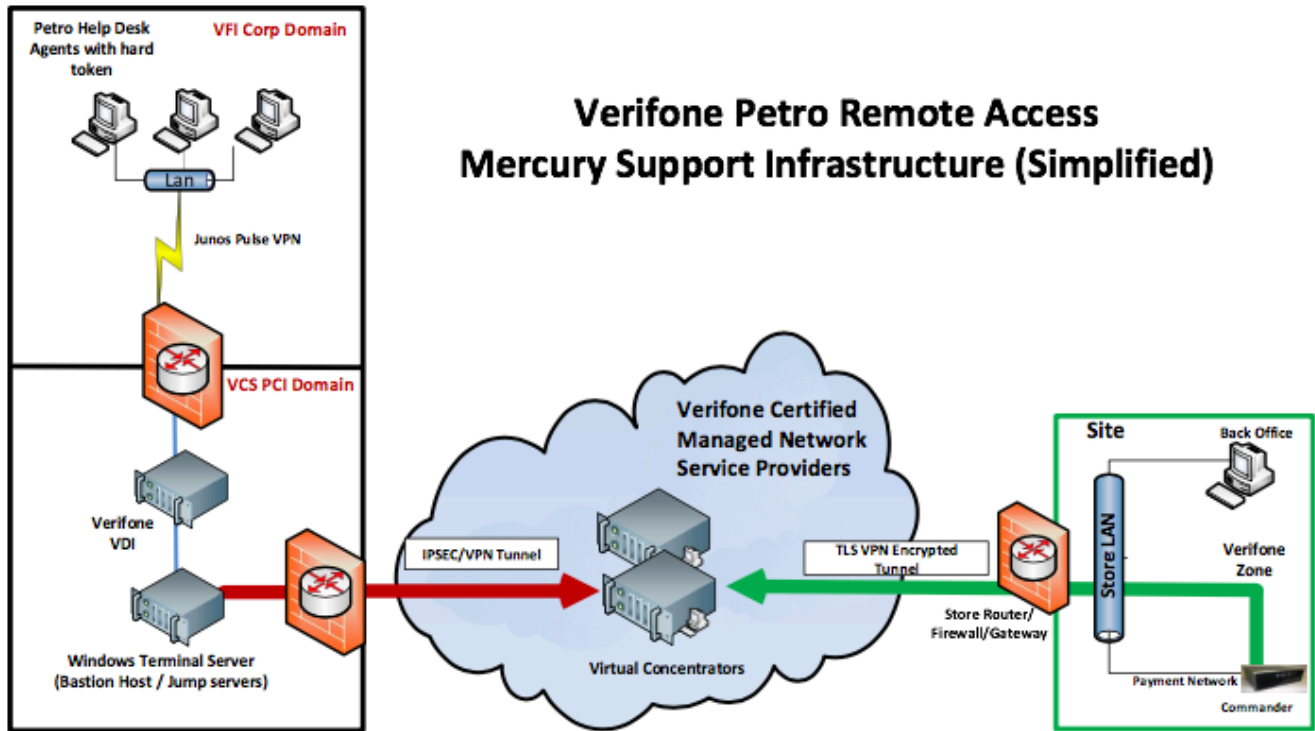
Verifone Petro Remote Access
Mercury Support Infrastructure (Simplified)

Petro Help Desk Agents with hard token

VFI Corp Domain

Lan

Junos Pulse VPN

VCS PCI Domain

Verifone VDI

Windows Terminal Server (Bastion Host / Jump servers)

IPSEC/VPN Tunnel

Verifone Certified Managed Network Service Providers

Virtual Concentrators

TLS VPN Encrypted Tunnel

Store Router/ Firewall/Gateway

Site

Back Office

Store LAN

Verifone Zone

Payment Network

Commander